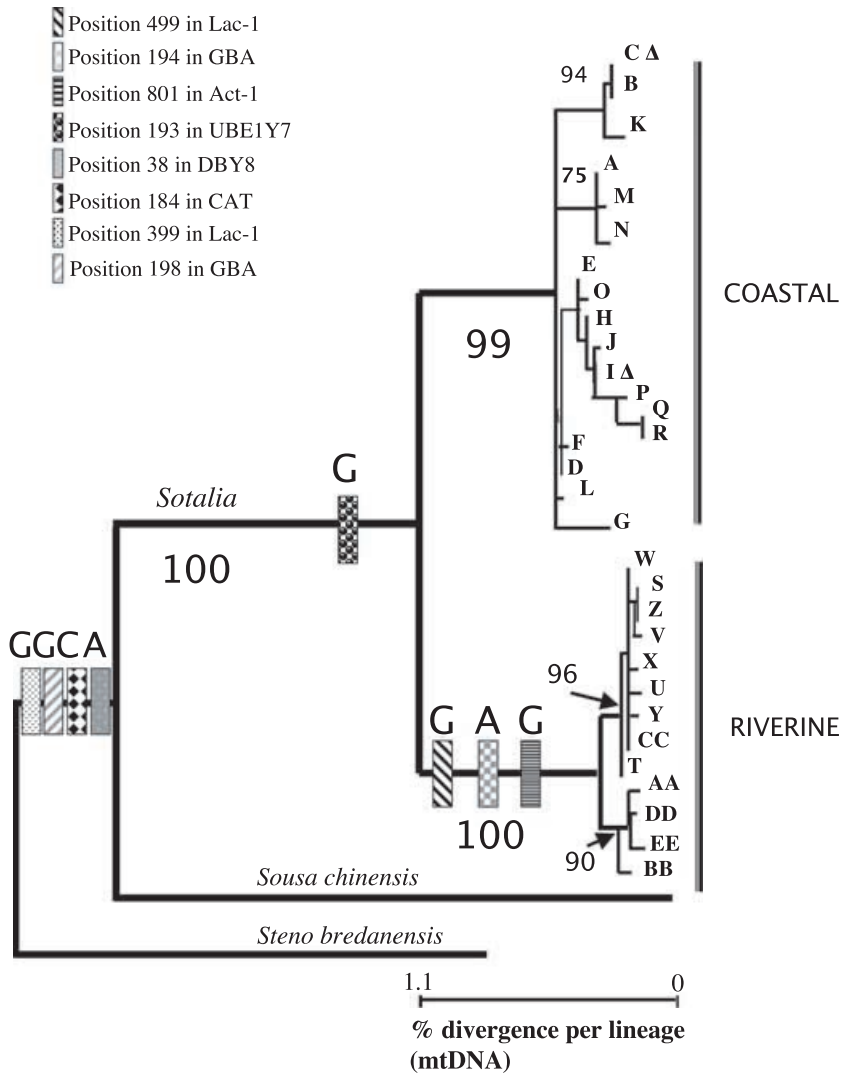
Position 499 in Lac-1
Position 194 in GBA
Position 801 in Act-1
Position 193 in UBE1Y7
Position 38 in DBY8
Position 184 in CAT
Position 399 in Lac-1
Position 198 in GBA

94
C Δ
B
K
75
A
M
N
E
O
H
J
I Δ
P
Q
R
F
D
L
G
99
COASTAL

G
Sotalia
100

GGCA

W
S
Z
V
X
U
Y
CC
T
96
AA
DD
EE
BB
90
G A G
100
RIVERINE

Sousa chinensis
Steno bredanensis

1.1
0
% divergence per lineage (mtDNA)